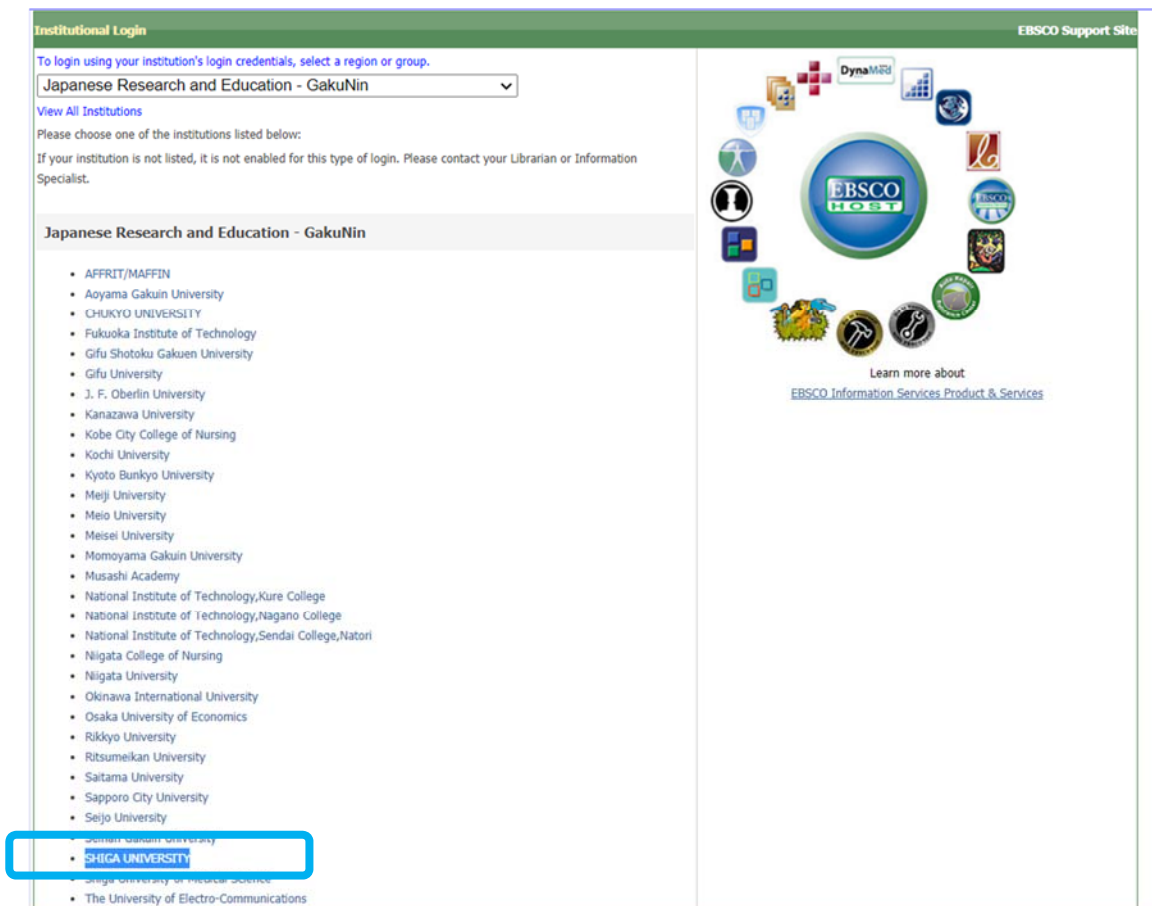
Institutional Login

EBSCO Support Site

To login using your institution's login credentials, select a region or group.

Japanese Research and Education - GakuNin

View All Institutions

Please choose one of the institutions listed below:

If your institution is not listed, it is not enabled for this type of login. Please contact your Librarian or Information Specialist.

Japanese Research and Education - GakuNin

- AFFRIT/MAFFIN
- Aoyama Gakuin University
- CHUKYO UNIVERSITY
- Fukuoka Institute of Technology
- Gifu Shotoku Gakuen University
- Gifu University
- J. F. Oberlin University
- Kanazawa University
- Kobe City College of Nursing
- Kochi University
- Kyoto Bunkyo University
- Meiji University
- Meio University
- Meisei University
- Momoyama Gakuin University
- Musashi Academy
- National Institute of Technology,Kure College
- National Institute of Technology,Nagano College
- National Institute of Technology,Sendai College,Natori
- Niigata College of Nursing
- Niigata University
- Okinawa International University
- Osaka University of Economics
- Rikkyo University
- Ritsumeikan University
- Saitama University
- Sapporo City University
- Seijo University
- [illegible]
- SHIGA UNIVERSITY
- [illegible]
- The University of Electro-Communications

DynaMed

EBSCO HOST

Learn more about

EBSCO Information Services Product & Services